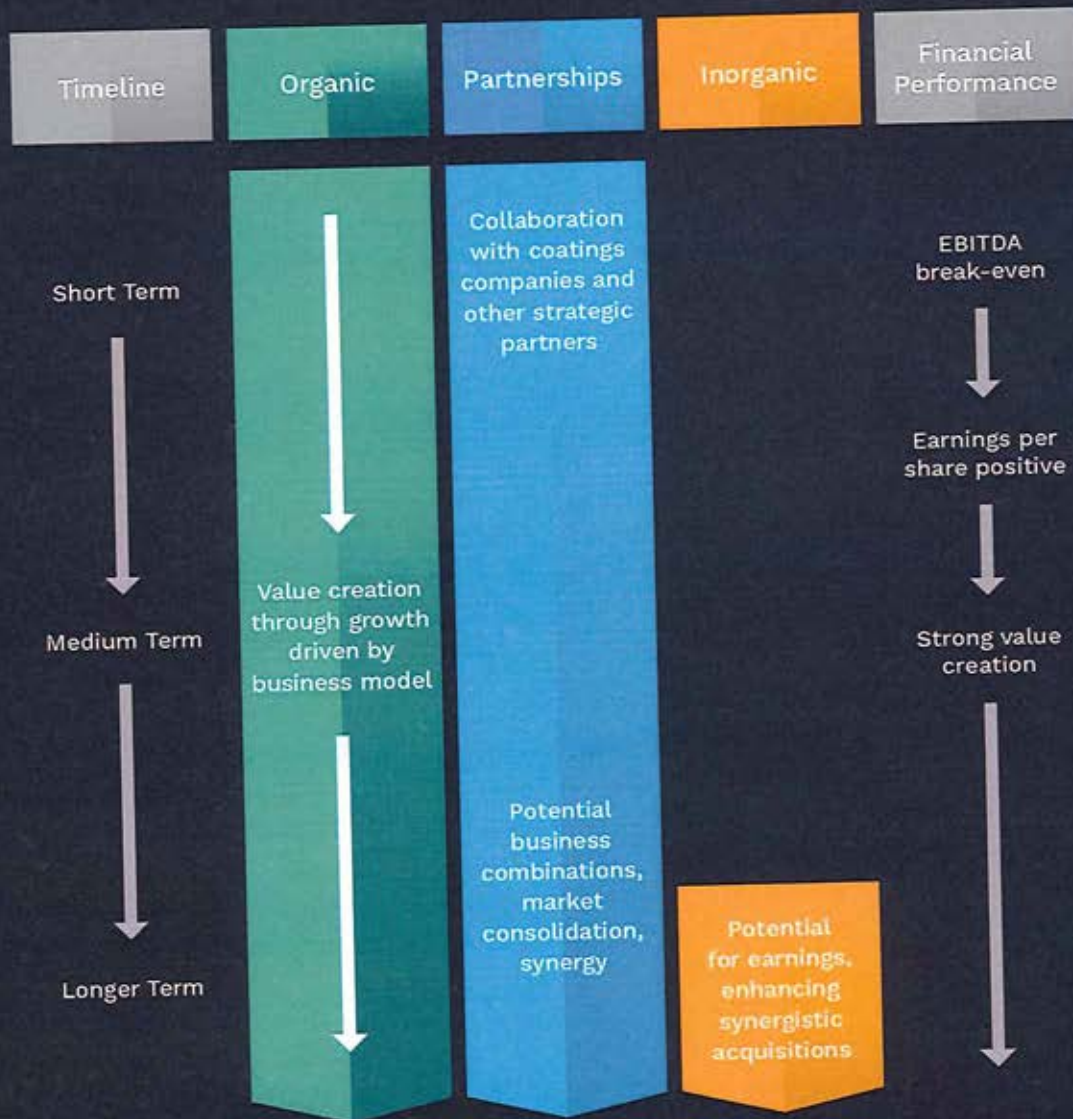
Timeline

Organic

Partnerships

Inorganic

Financial Performance

Short Term

Medium Term

Longer Term

Value creation through growth driven by business model

Collaboration with coatings companies and other strategic partners

Potential business combinations, market consolidation, synergy

Potential for earnings, enhancing synergistic acquisitions

EBITDA break-even

Earnings per share positive

Strong value creation